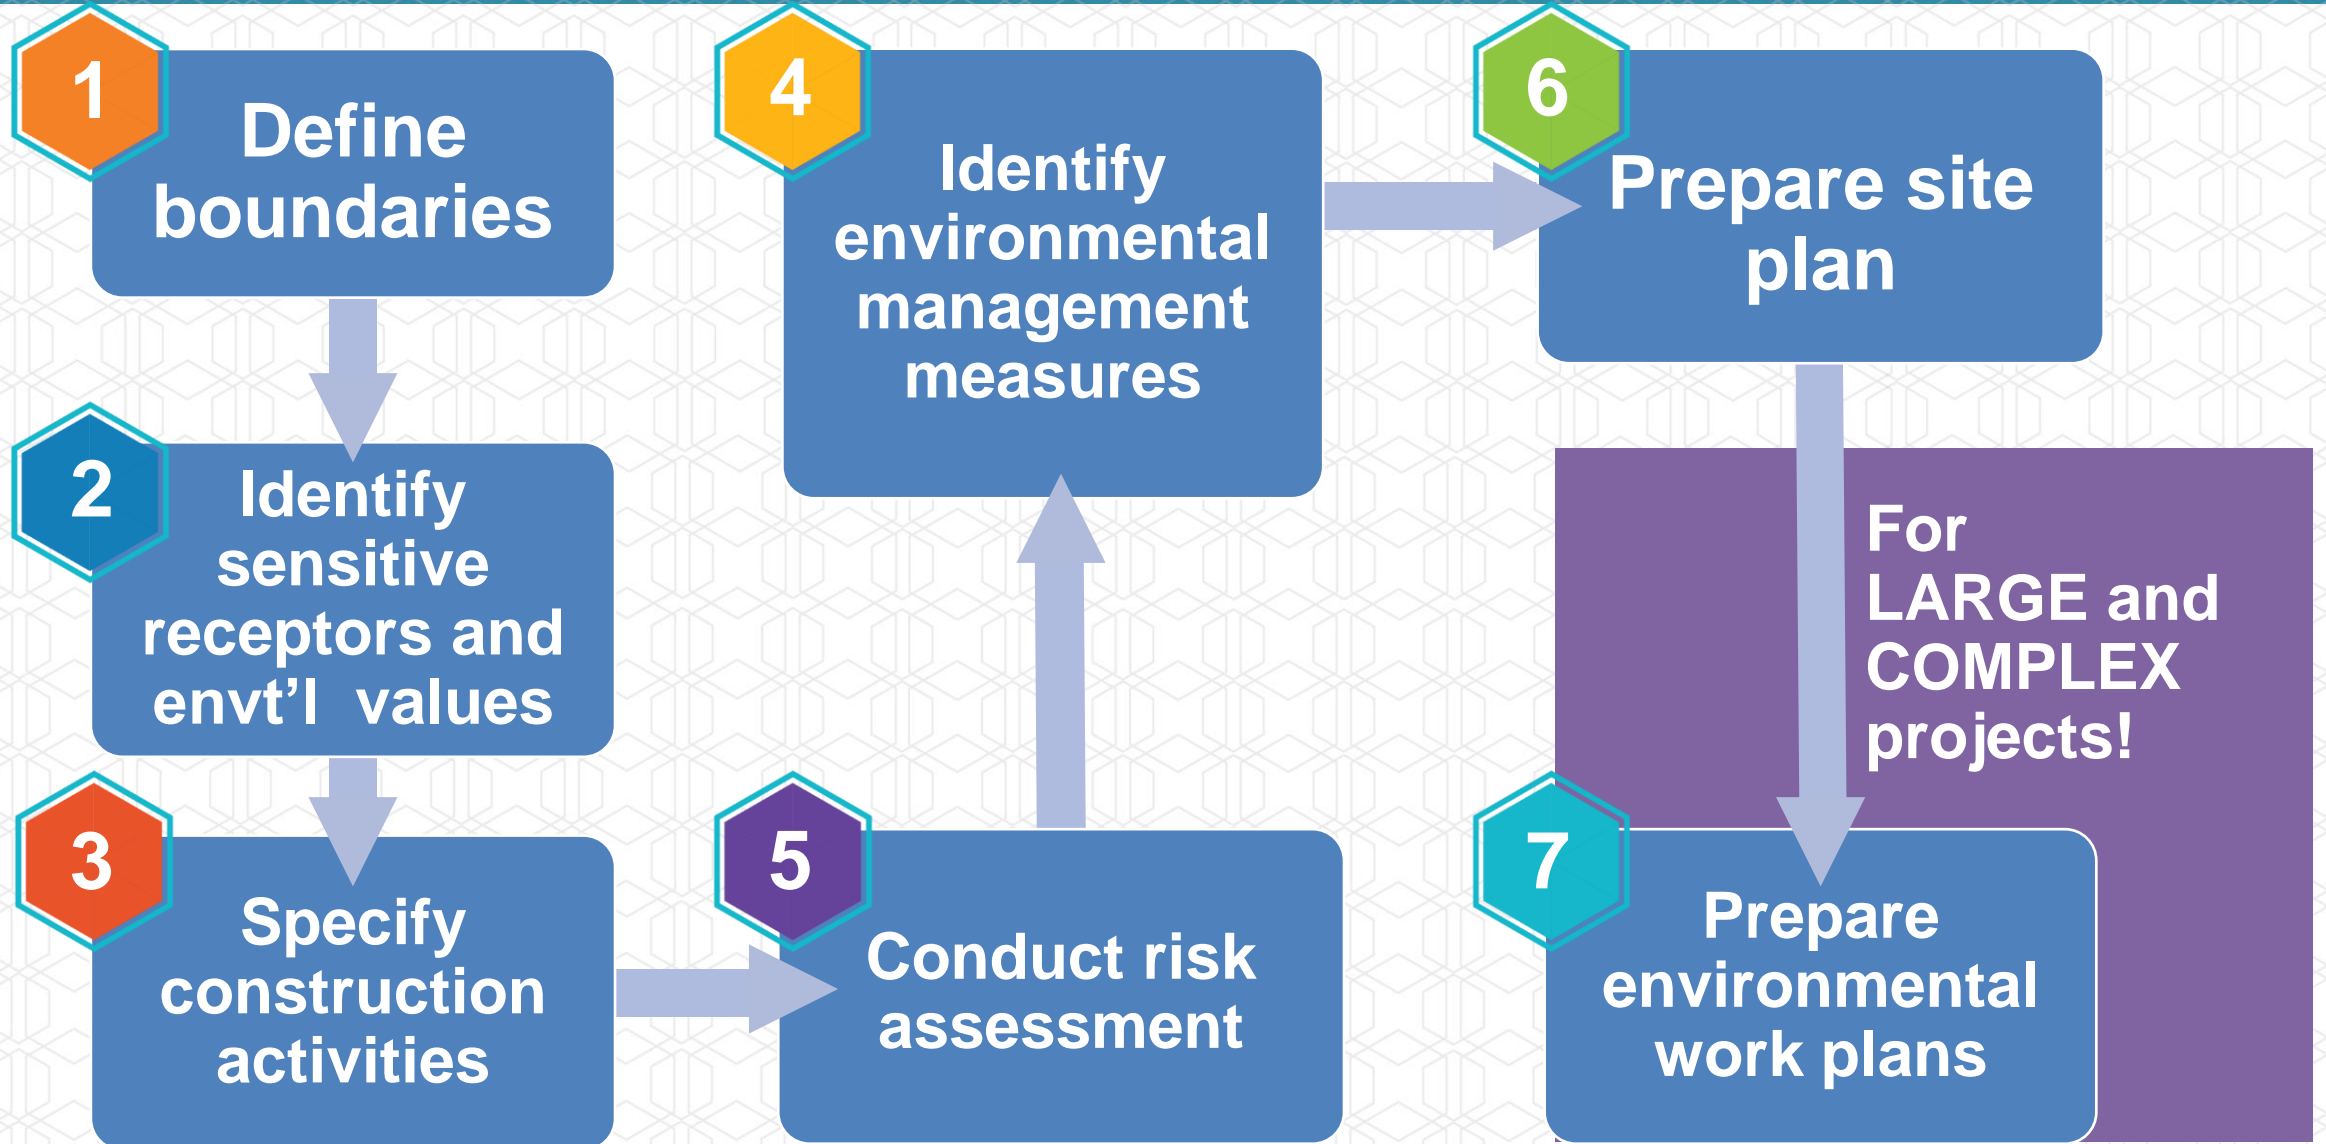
1
Define boundaries

2
Identify sensitive receptors and envt'l values

3
Specify construction activities

4
Identify environmental management measures

5
Conduct risk assessment

6
Prepare site plan

For LARGE and COMPLEX projects!

7
Prepare environmental work plans